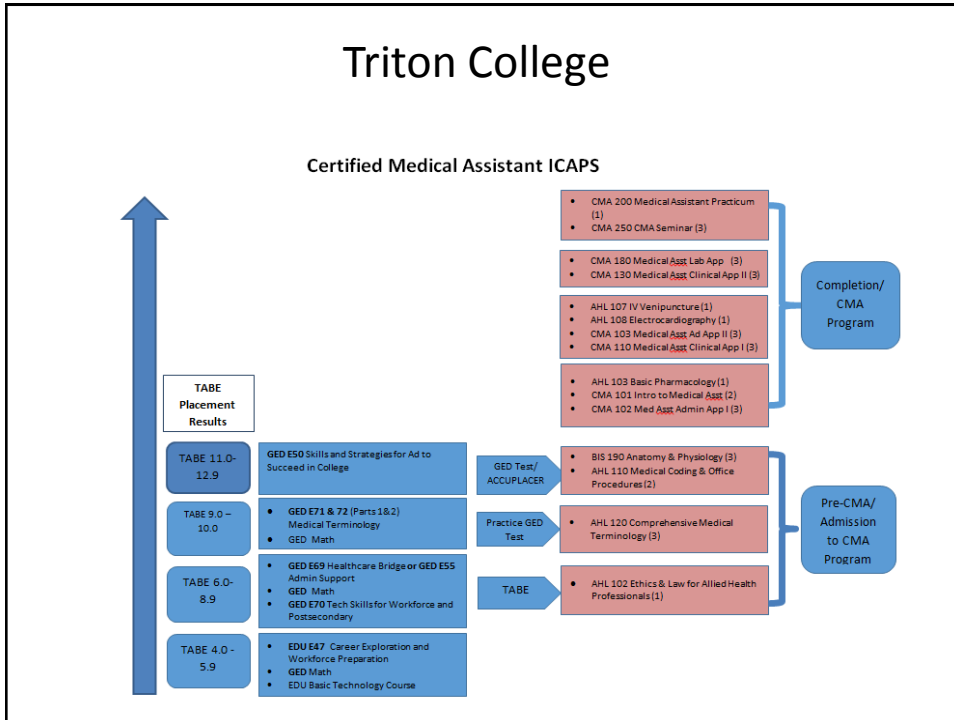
Triton College

Certified Medical Assistant ICAPS

- CMA 200 Medical Assistant Practicum (1)
- CMA 250 CMA Seminar (3)

- CMA 180 Medical Asst Lab App (3)
- CMA 130 Medical Asst Clinical App II (3)

- AHL 107 IV Venipuncture (1)
- AHL 108 Electrocardiography (1)
- CMA 103 Medical Asst Ad App II (3)
- CMA 110 Medical Asst Clinical App I (3)

- AHL 103 Basic Pharmacology (1)
- CMA 101 Intro to Medical Asst (2)
- CMA 102 Med Asst Admin App I (3)

Completion/ CMA Program

TABE Placement Results

TABE 11.0-12.9

GED E50 Skills and Strategies for Ad to Succeed in College

GED Test/ ACCUPLACER

- BIS 190 Anatomy & Physiology (3)
- AHL 110 Medical Coding & Office Procedures (2)

TABE 9.0 – 10.0

- GED E71 & 72 (Parts 1&2) Medical Terminology
- GED Math

Practice GED Test

- AHL 120 Comprehensive Medical Terminology (3)

Pre-CMA/ Admission to CMA Program

TABE 6.0-8.9

- GED E69 Healthcare Bridge or GED E55 Admin Support
- GED Math
- GED E70 Tech Skills for Workforce and Postsecondary

TABE

- AHL 102 Ethics & Law for Allied Health Professionals (1)

TABE 4.0 - 5.9

- EDU E47 Career Exploration and Workforce Preparation
- GED Math
- EDU Basic Technology Course